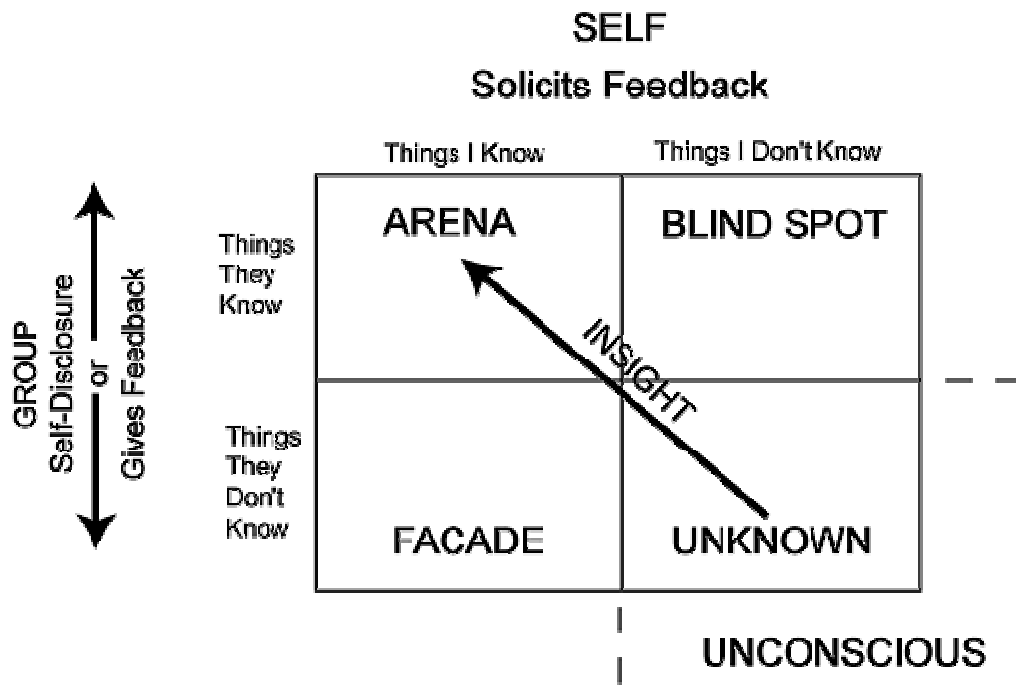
SELF
Solicits Feedback

GROUP
Self-Disclosure
or
Gives Feedback

| | Things I Know | Things I Don't Know |
|---|---|---|
| Things They Know | ARENA | BLIND SPOT |
| Things They Don't Know | FACADE | UNKNOWN |

INSIGHT

UNCONSCIOUS